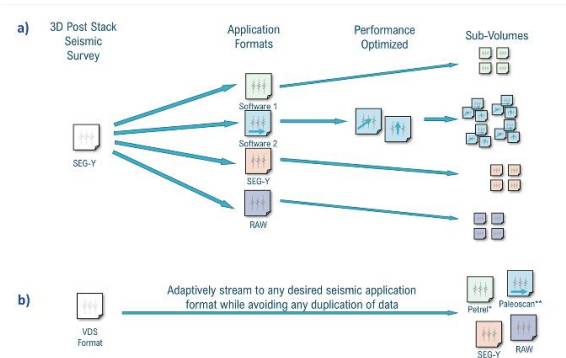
a)

3D Post Stack Seismic Survey

Application Formats

Performance Optimized

Sub-Volumes

SEG-Y

Software 1

Software 2

SEG-Y

RAW

b)

VDS Format

Adaptively stream to any desired seismic application format while avoiding any duplication of data

Petrel*

Paleoscan**

SEG-Y

RAW